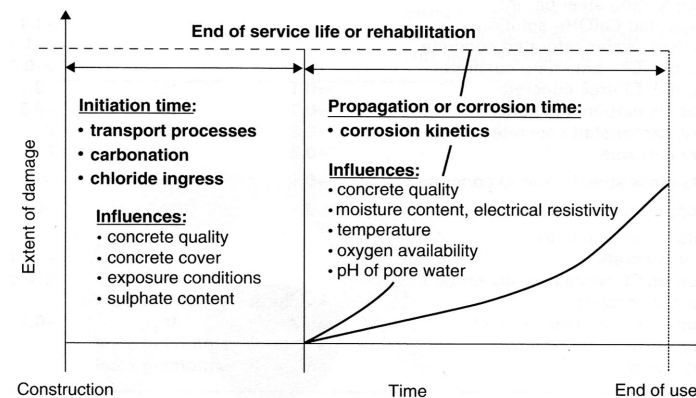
End of service life or rehabilitation

Initiation time:
• transport processes
• carbonation
• chloride ingress

Influences:
• concrete quality
• concrete cover
• exposure conditions
• sulphate content

Propagation or corrosion time:
• corrosion kinetics

Influences:
• concrete quality
• moisture content, electrical resistivity
• temperature
• oxygen availability
• pH of pore water

Extent of damage

Construction

Time

End of use